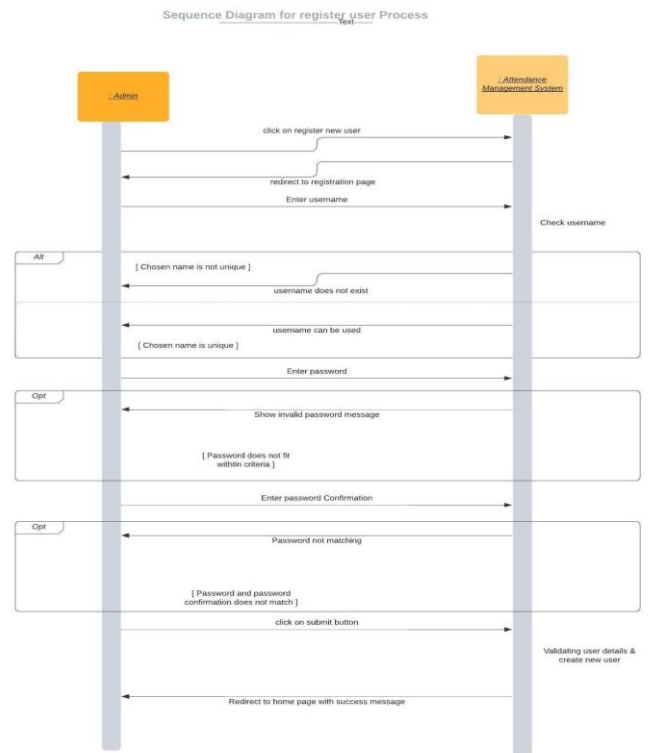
Sequence Diagram for register user Process
Text

: Admin

: Attendance Management System

click on register new user

redirect to registration page

Enter username

Check username

Alt

[ Chosen name is not unique ]

username does not exist

username can be used

[ Chosen name is unique ]

Enter password

Opt

Show invalid password message

[ Password does not fit withtin criteria ]

Enter password Confirmation

Opt

Password not matching

[ Password and password confirmation does not match ]

click on submit button

Validating user details & create new user

Redirect to home page with success message